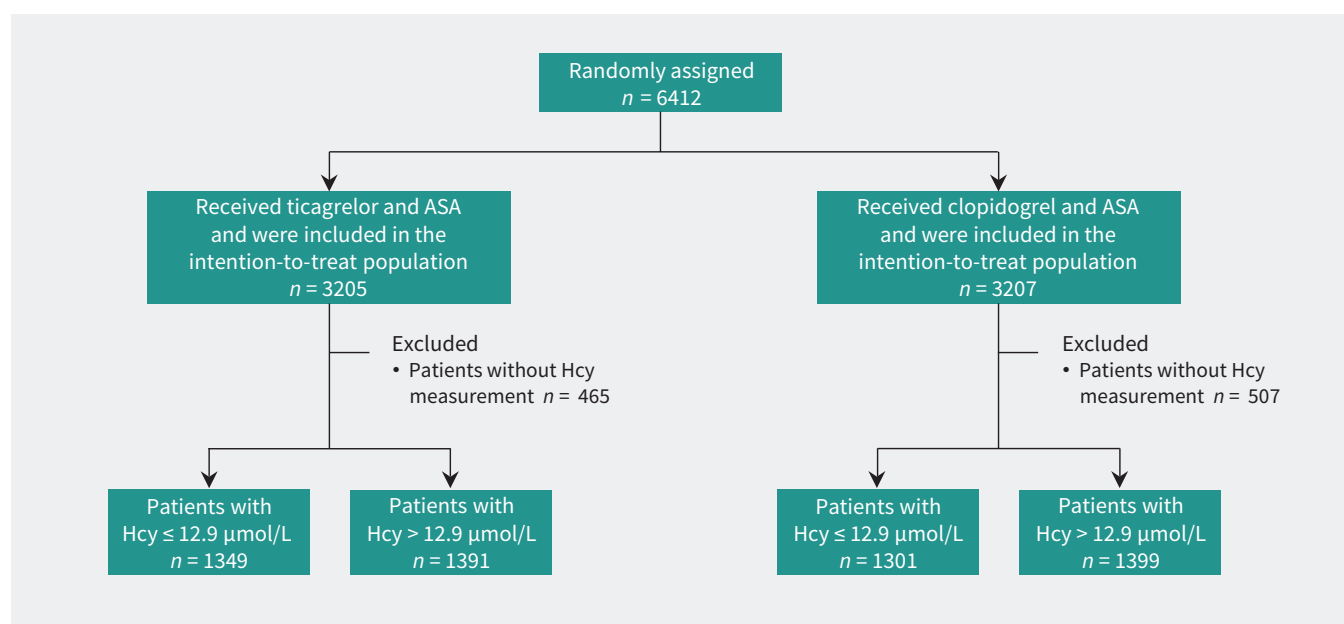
Randomly assigned
$n$ = 6412

Received ticagrelor and ASA and were included in the intention-to-treat population
$n$ = 3205

Received clopidogrel and ASA and were included in the intention-to-treat population
$n$ = 3207

Excluded
• Patients without Hcy measurement $n$ = 465

Excluded
• Patients without Hcy measurement $n$ = 507

Patients with Hcy ≤ 12.9 µmol/L
$n$ = 1349

Patients with Hcy > 12.9 µmol/L
$n$ = 1391

Patients with Hcy ≤ 12.9 µmol/L
$n$ = 1301

Patients with Hcy > 12.9 µmol/L
$n$ = 1399